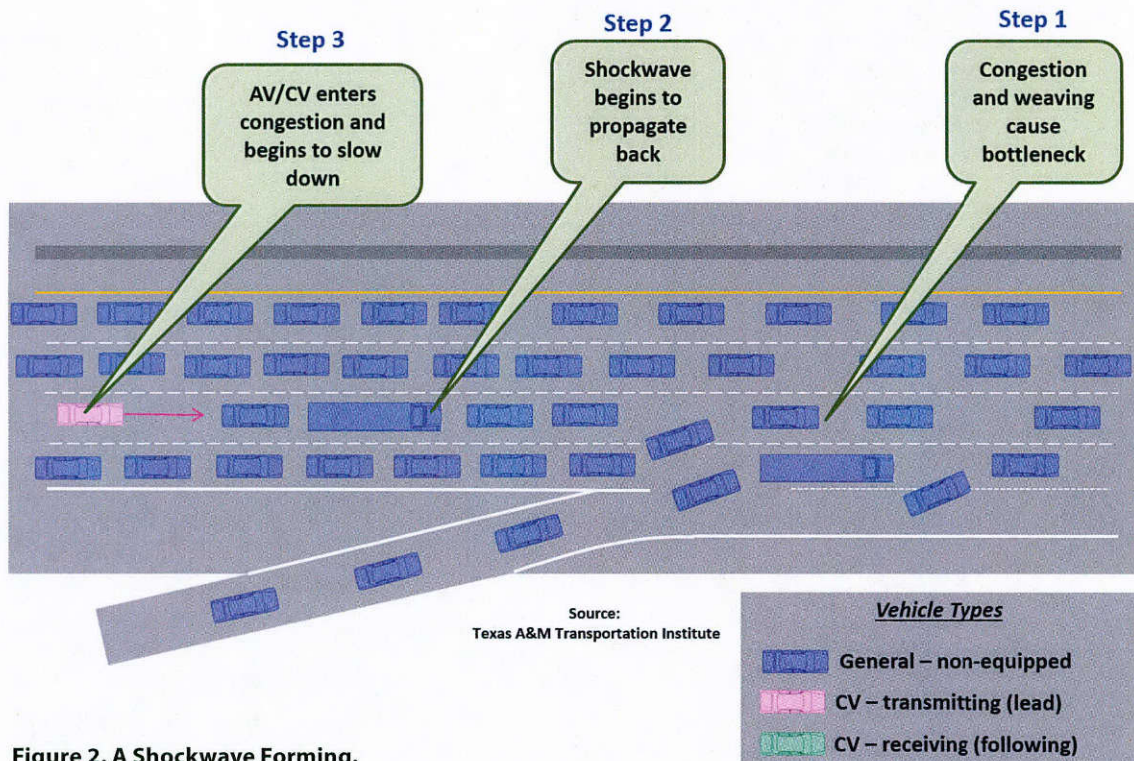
Step 3

AV/CV enters congestion and begins to slow down

Step 2

Shockwave begins to propagate back

Step 1

Congestion and weaving cause bottleneck

Source:
Texas A&M Transportation Institute

Vehicle Types

General – non-equipped

CV – transmitting (lead)

CV – receiving (following)

Figure 2. A Shockwave Forming.